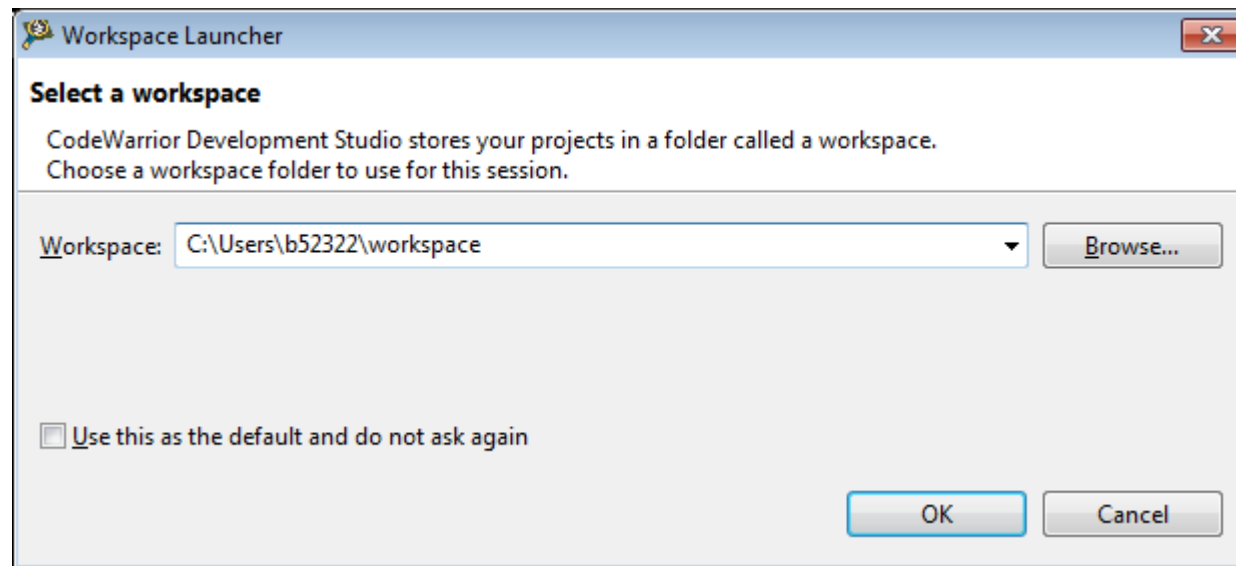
Workspace Launcher

Select a workspace

CodeWarrior Development Studio stores your projects in a folder called a workspace.
Choose a workspace folder to use for this session.

Workspace: C:\Users\b52322\workspace

Browse...

Use this as the default and do not ask again

OK

Cancel